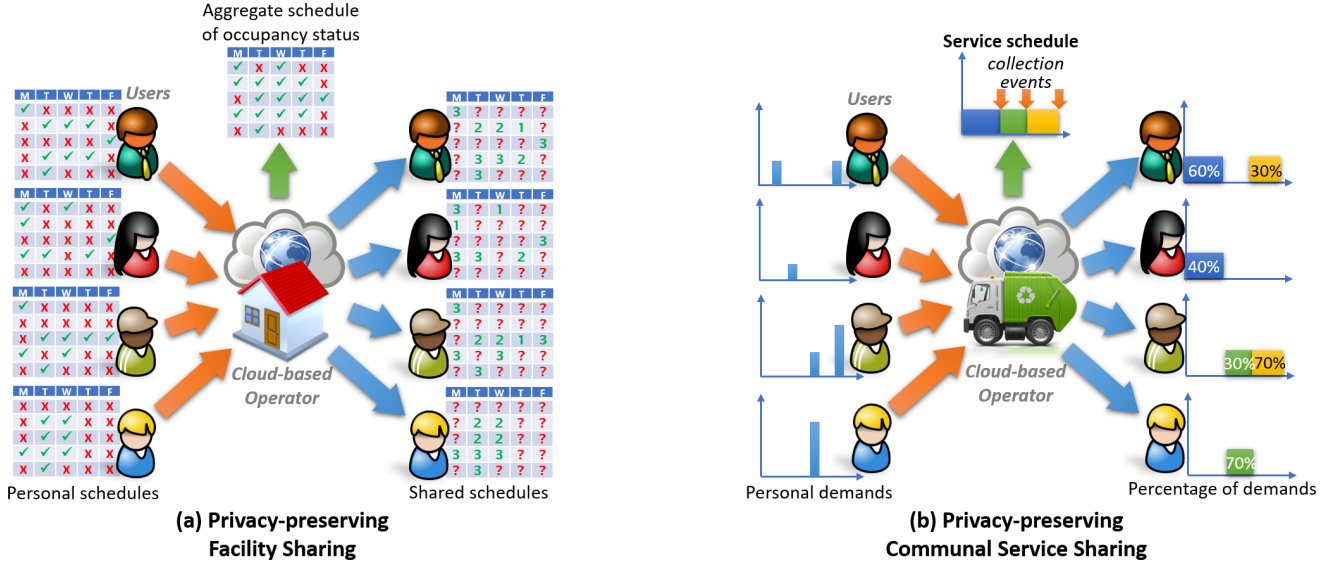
Aggregate schedule of occupancy status

| M | T | W | T | F |
|---|---|---|---|---|
| ✓ | x | ✓ | x | x |
| ✓ | ✓ | ✓ | ✓ | x |
| x | ✓ | ✓ | ✓ | ✓ |
| x | ✓ | ✓ | ✓ | x |
| x | ✓ | x | x | x |

Users

| M | T | W | T | F |
|---|---|---|---|---|
| ✓ | x | x | x | x |
| x | ✓ | ✓ | ✓ | x |
| x | x | x | x | ✓ |
| x | ✓ | ✓ | ✓ | x |
| x | ✓ | x | x | x |

| M | T | W | T | F |
|---|---|---|---|---|
| ✓ | x | ✓ | x | x |
| ✓ | x | x | x | x |
| x | x | x | x | ✓ |
| ✓ | ✓ | x | ✓ | x |
| x | x | x | x | x |

| M | T | W | T | F |
|---|---|---|---|---|
| ✓ | x | x | x | x |
| x | x | x | x | x |
| x | ✓ | ✓ | ✓ | ✓ |
| ✓ | x | ✓ | ✓ | x |
| x | ✓ | x | x | x |

| M | T | W | T | F |
|---|---|---|---|---|
| x | x | x | x | x |
| x | ✓ | ✓ | x | x |
| x | ✓ | ✓ | x | x |
| ✓ | ✓ | ✓ | x | x |
| x | ✓ | x | x | x |

Personal schedules

Cloud-based Operator

| M | T | W | T | F |
|---|---|---|---|---|
| 3 | ? | ? | ? | ? |
| ? | 2 | 2 | 1 | ? |
| ? | ? | ? | ? | 3 |
| ? | 3 | 3 | 2 | ? |
| ? | 3 | ? | ? | ? |

| M | T | W | T | F |
|---|---|---|---|---|
| 3 | ? | 1 | ? | ? |
| 1 | ? | ? | ? | ? |
| ? | ? | ? | ? | 3 |
| 3 | 3 | ? | 2 | ? |
| ? | ? | ? | ? | ? |

| M | T | W | T | F |
|---|---|---|---|---|
| 3 | ? | ? | ? | ? |
| ? | ? | ? | ? | ? |
| ? | 2 | 2 | 1 | 3 |
| 3 | ? | 3 | 2 | ? |
| ? | 3 | ? | ? | ? |

| M | T | W | T | F |
|---|---|---|---|---|
| ? | ? | ? | ? | ? |
| ? | 2 | 2 | ? | ? |
| ? | 2 | 2 | ? | ? |
| 3 | 3 | 3 | ? | ? |
| ? | 3 | ? | ? | ? |

Shared schedules

(a) Privacy-preserving Facility Sharing

Service schedule
collection events

Users

Personal demands

Cloud-based Operator

60% 30%
40%
30% 70%
70%

Percentage of demands

(b) Privacy-preserving Communal Service Sharing